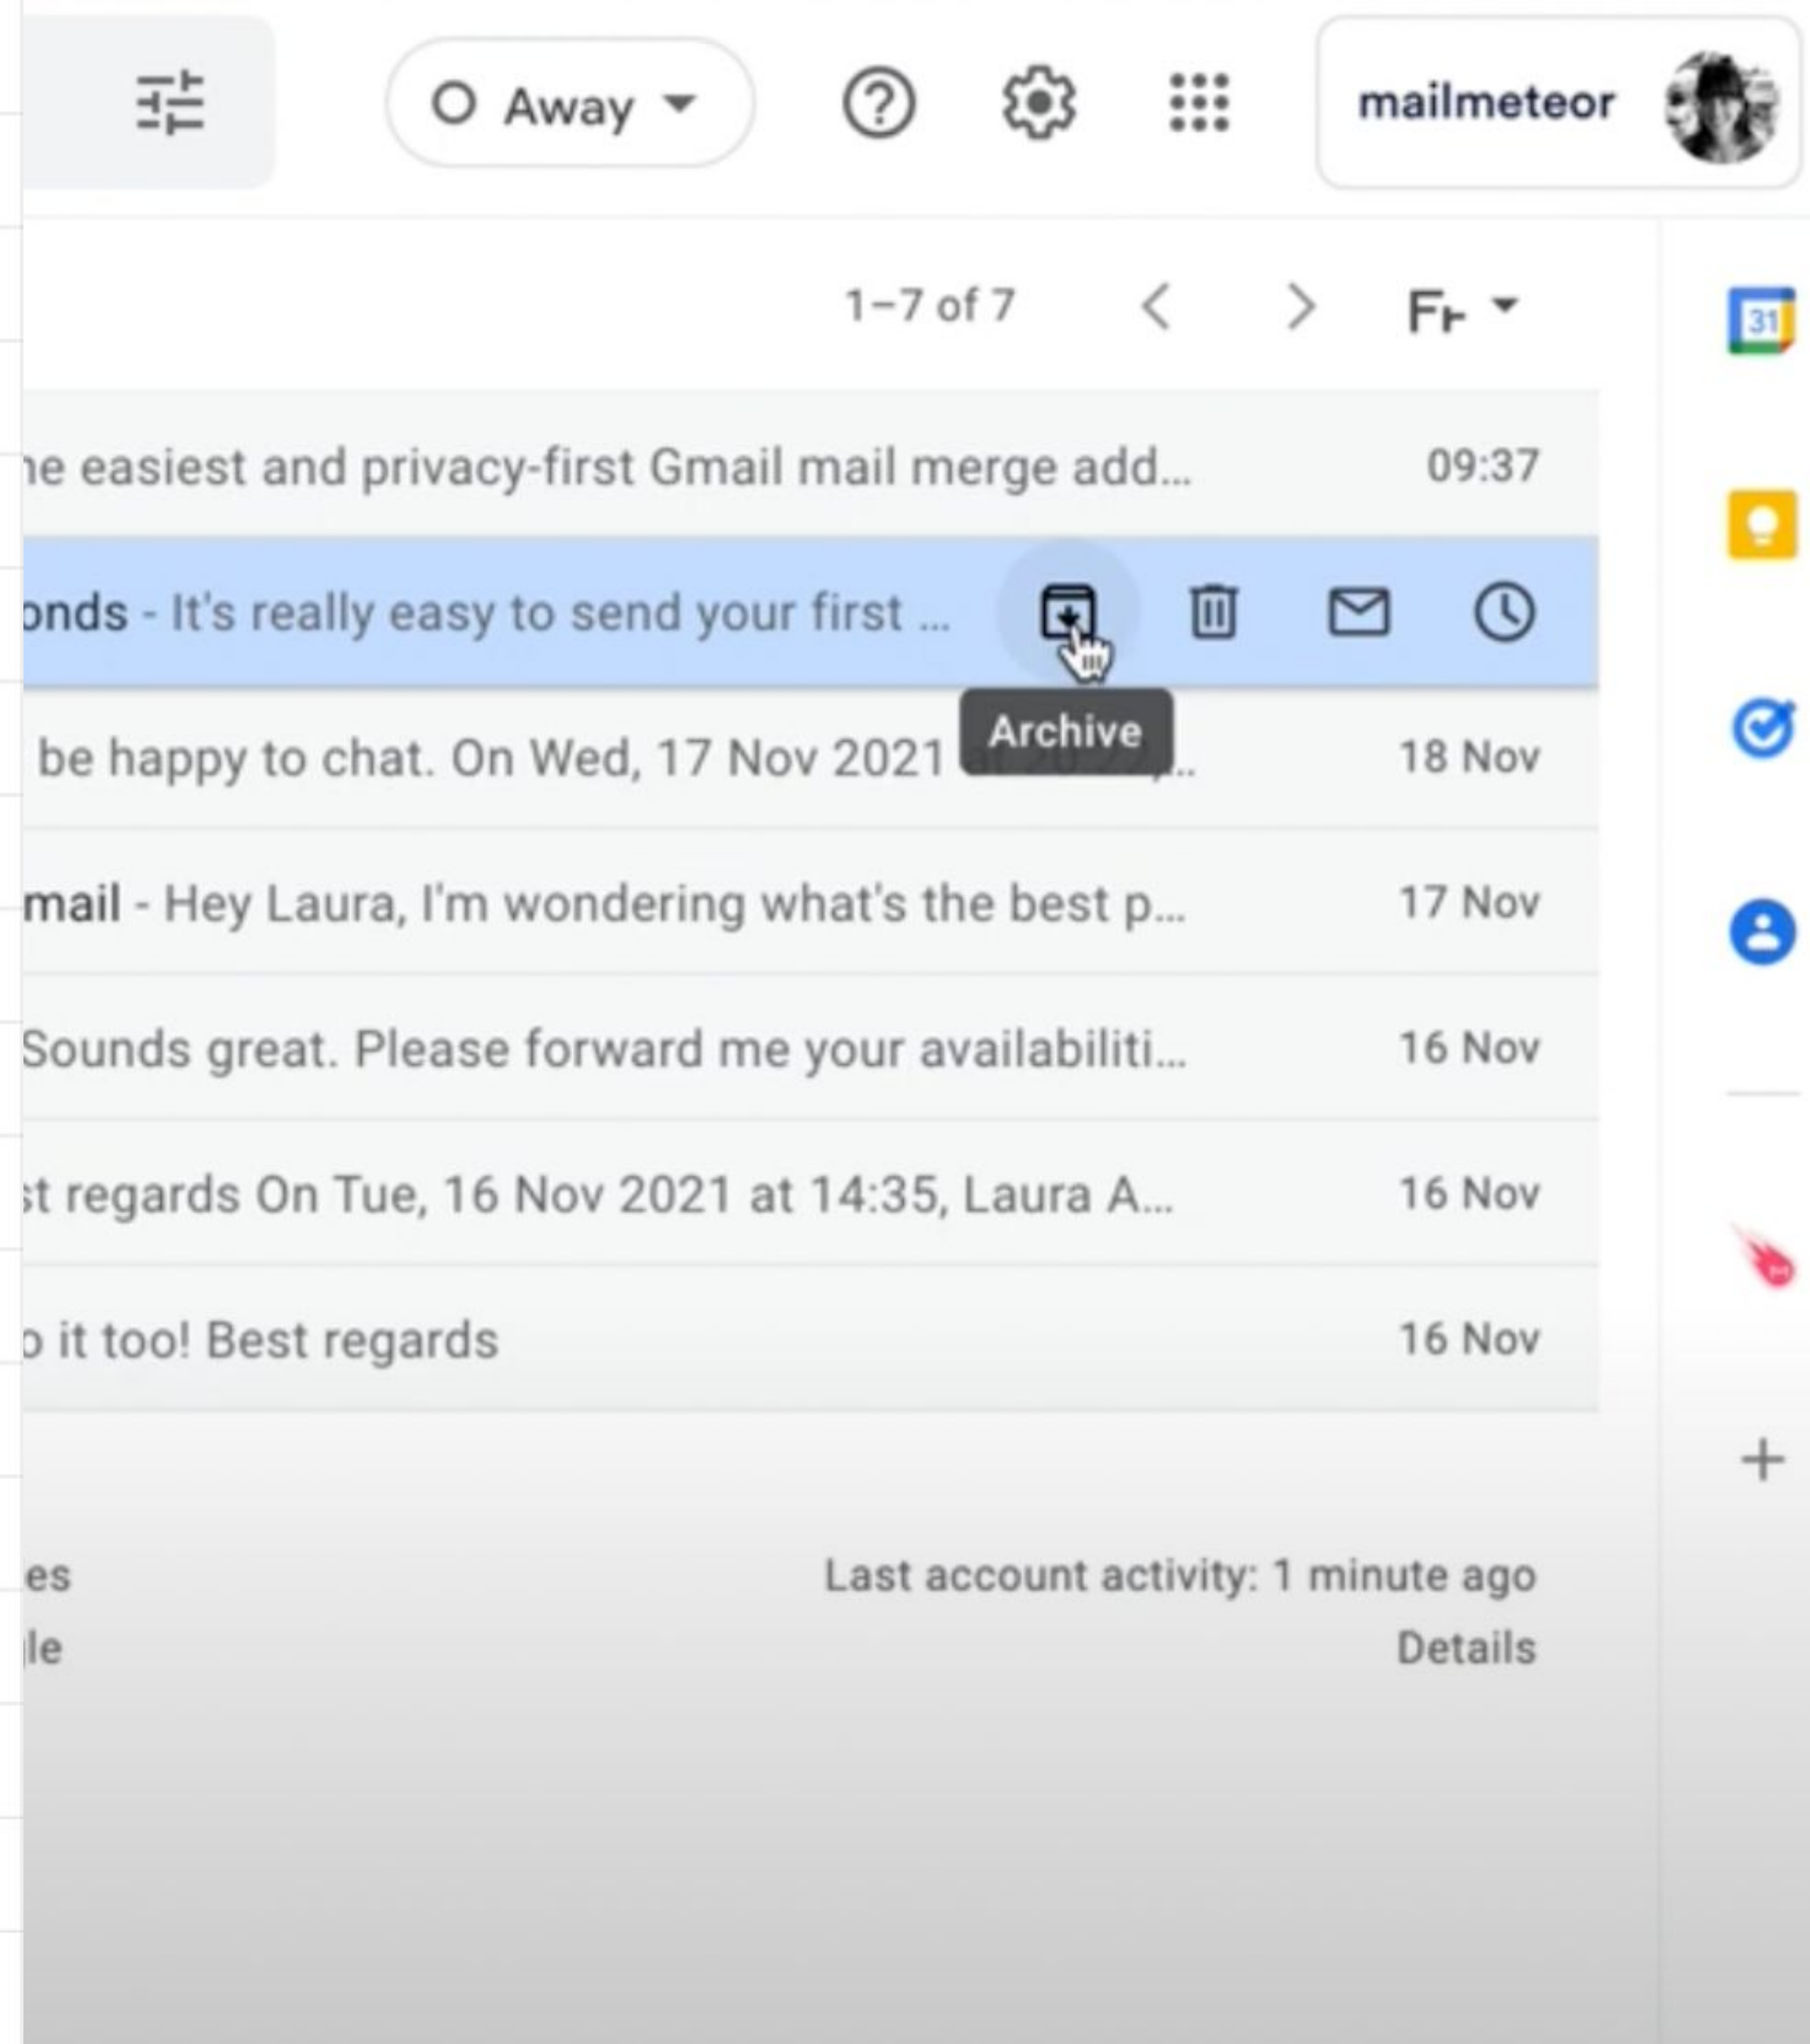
Away

mailmeteor

1–7 of 7

Fr

31

ne easiest and privacy-first Gmail mail merge add... 09:37

onds - It's really easy to send your first ...

Archive

be happy to chat. On Wed, 17 Nov 2021 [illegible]... 18 Nov

mail - Hey Laura, I'm wondering what's the best p... 17 Nov

Sounds great. Please forward me your availabiliti... 16 Nov

st regards On Tue, 16 Nov 2021 at 14:35, Laura A... 16 Nov

o it too! Best regards 16 Nov

+

es

le

Last account activity: 1 minute ago

Details